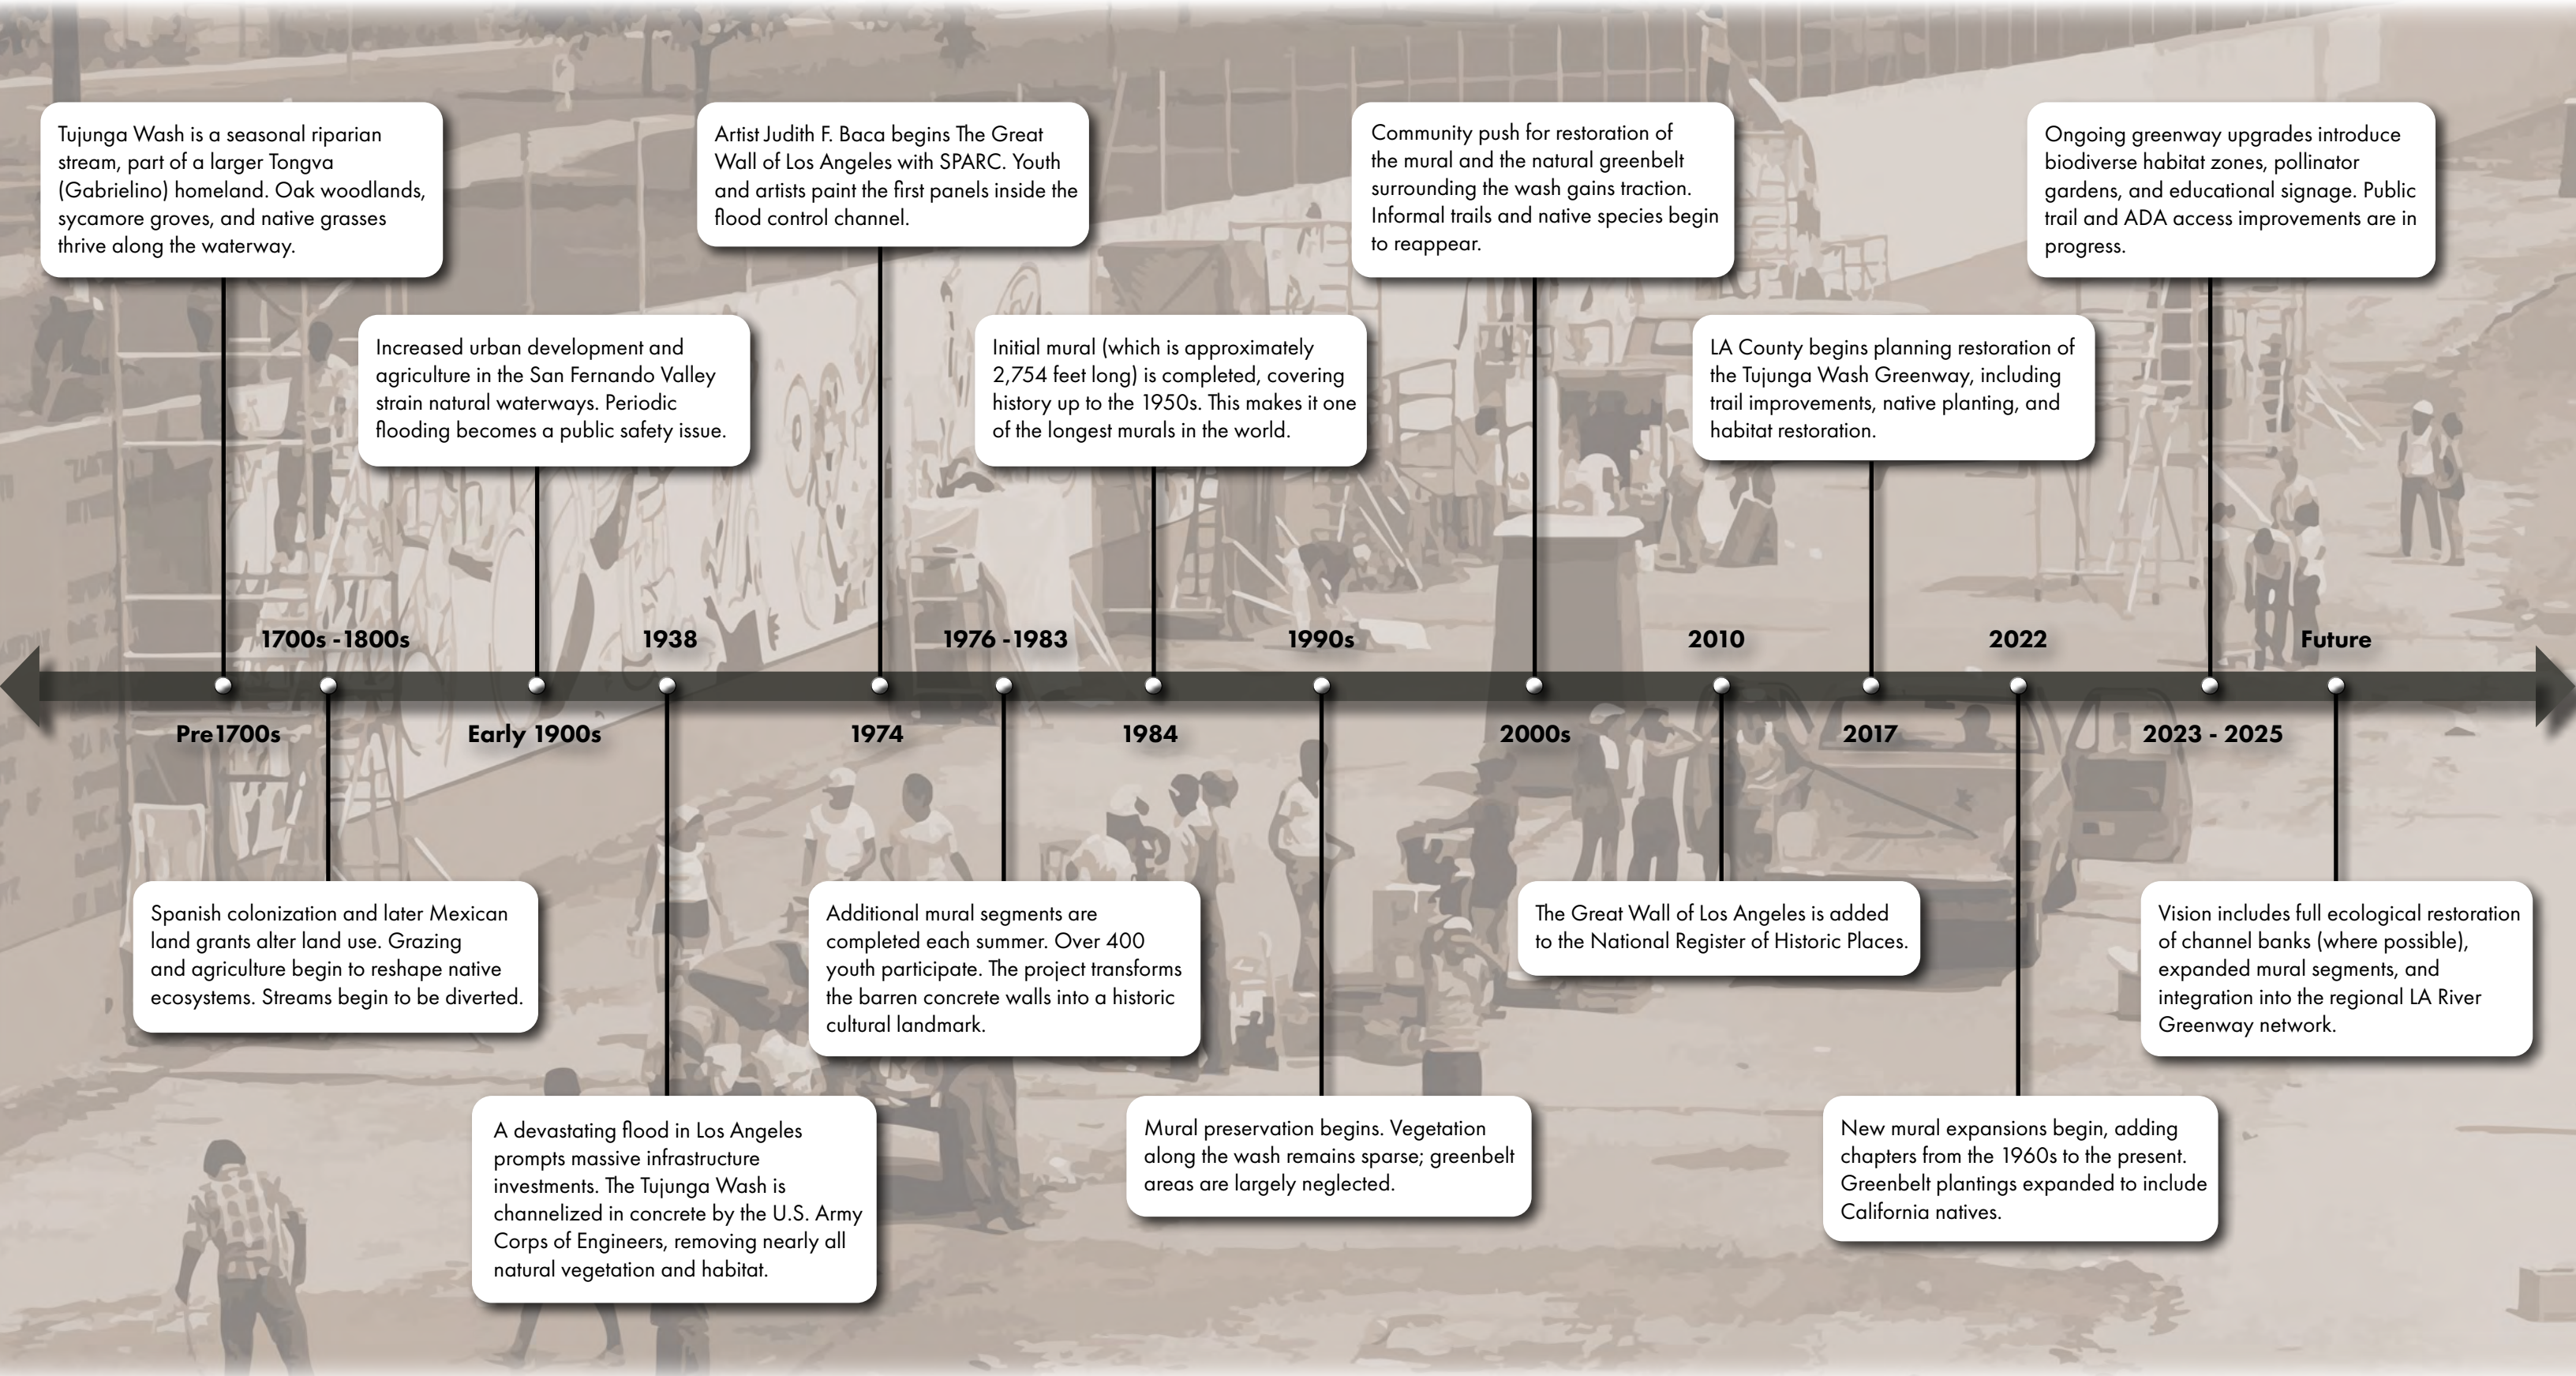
Pre1700s

Tujunga Wash is a seasonal riparian stream, part of a larger Tongva (Gabrielino) homeland. Oak woodlands, sycamore groves, and native grasses thrive along the waterway.

1700s -1800s

Spanish colonization and later Mexican land grants alter land use. Grazing and agriculture begin to reshape native ecosystems. Streams begin to be diverted.

Early 1900s

Increased urban development and agriculture in the San Fernando Valley strain natural waterways. Periodic flooding becomes a public safety issue.

1938

A devastating flood in Los Angeles prompts massive infrastructure investments. The Tujunga Wash is channelized in concrete by the U.S. Army Corps of Engineers, removing nearly all natural vegetation and habitat.

1974

Artist Judith F. Baca begins The Great Wall of Los Angeles with SPARC. Youth and artists paint the first panels inside the flood control channel.

1976 -1983

Additional mural segments are completed each summer. Over 400 youth participate. The project transforms the barren concrete walls into a historic cultural landmark.

1984

Initial mural (which is approximately 2,754 feet long) is completed, covering history up to the 1950s. This makes it one of the longest murals in the world.

1990s

Mural preservation begins. Vegetation along the wash remains sparse; greenbelt areas are largely neglected.

2000s

Community push for restoration of the mural and the natural greenbelt surrounding the wash gains traction. Informal trails and native species begin to reappear.

2010

The Great Wall of Los Angeles is added to the National Register of Historic Places.

2017

LA County begins planning restoration of the Tujunga Wash Greenway, including trail improvements, native planting, and habitat restoration.

2022

New mural expansions begin, adding chapters from the 1960s to the present. Greenbelt plantings expanded to include California natives.

2023 - 2025

Ongoing greenway upgrades introduce biodiverse habitat zones, pollinator gardens, and educational signage. Public trail and ADA access improvements are in progress.

Future

Vision includes full ecological restoration of channel banks (where possible), expanded mural segments, and integration into the regional LA River Greenway network.